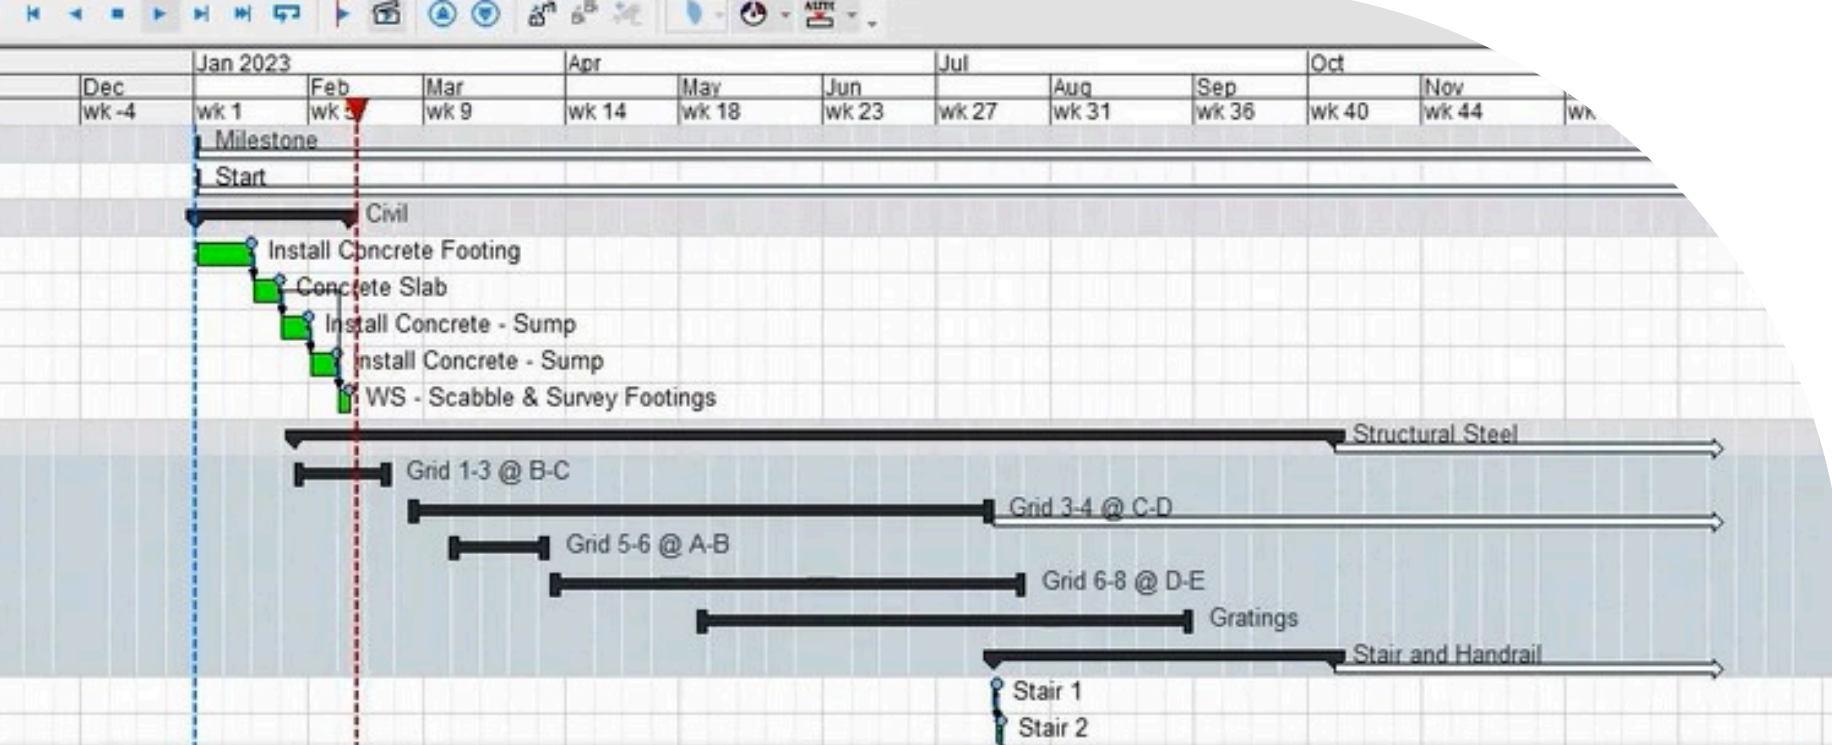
Jan 2023 | Apr | Jul | Oct
Dec | Feb | Mar | May | Jun | Aug | Sep | Nov
wk -4 | wk 1 | wk 5 | wk 9 | wk 14 | wk 18 | wk 23 | wk 27 | wk 31 | wk 36 | wk 40 | wk 44 | wk

Milestone
Start
Civil
Install Concrete Footing
Concrete Slab
Install Concrete - Sump
install Concrete - Sump
WS - Scabble & Survey Footings
Structural Steel
Grid 1-3 @ B-C
Grid 3-4 @ C-D
Grid 5-6 @ A-B
Grid 6-8 @ D-E
Gratings
Stair and Handrail
Stair 1
Stair 2